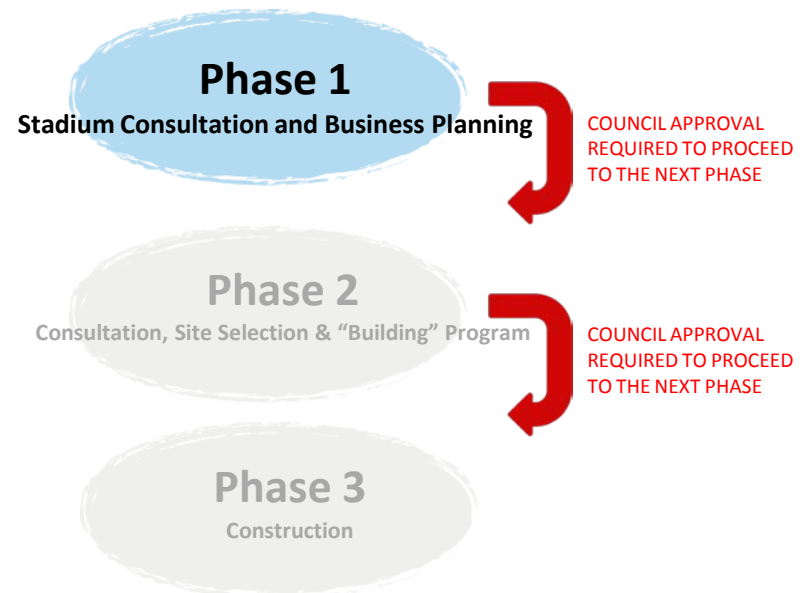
Phase 1
Stadium Consultation and Business Planning

COUNCIL APPROVAL REQUIRED TO PROCEED TO THE NEXT PHASE

Phase 2
Consultation, Site Selection & "Building" Program

COUNCIL APPROVAL REQUIRED TO PROCEED TO THE NEXT PHASE

Phase 3
Construction